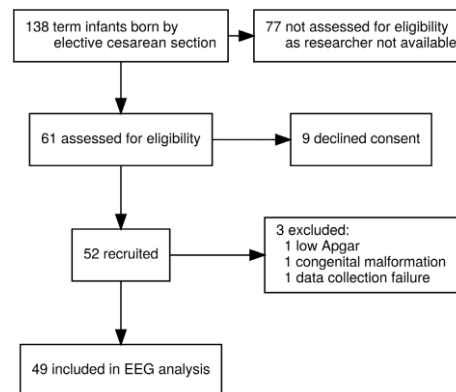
138 term infants born by elective cesarean section

77 not assessed for eligibility as researcher not available

61 assessed for eligibility

9 declined consent

52 recruited

3 excluded:
1 low Apgar
1 congenital malformation
1 data collection failure

49 included in EEG analysis